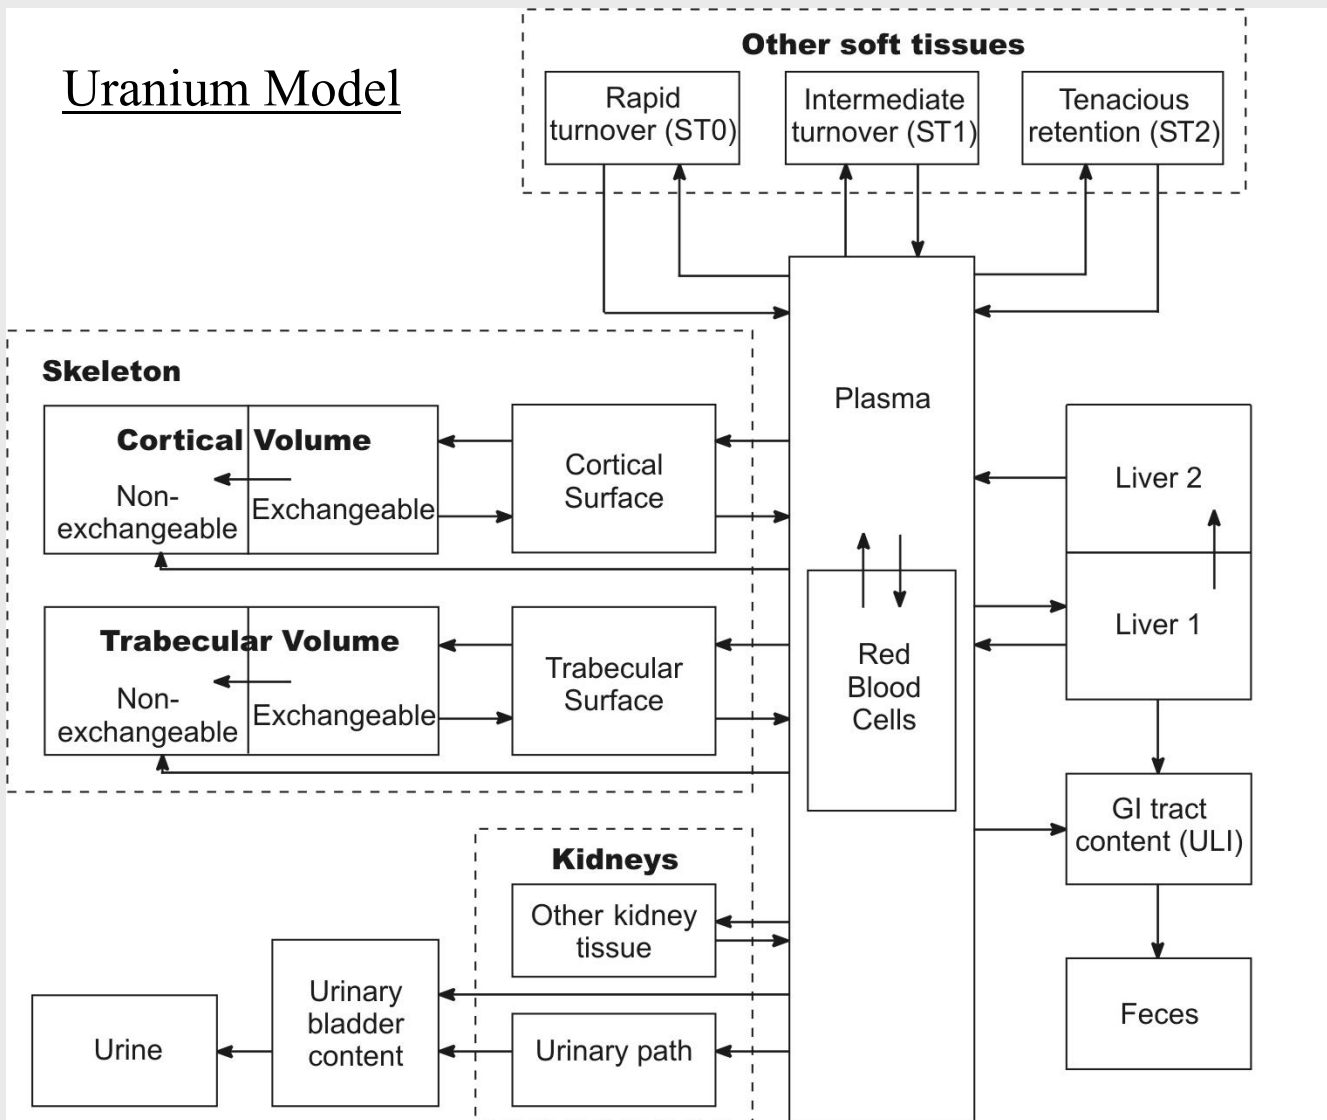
Uranium Model

Other soft tissues

Rapid turnover (ST0)

Intermediate turnover (ST1)

Tenacious retention (ST2)

Skeleton

Cortical Volume

Non-exchangeable

Exchangeable

Cortical Surface

Trabecular Volume

Non-exchangeable

Exchangeable

Trabecular Surface

Plasma

Red Blood Cells

Liver 2

Liver 1

GI tract content (ULI)

Feces

Kidneys

Other kidney tissue

Urinary path

Urinary bladder content

Urine